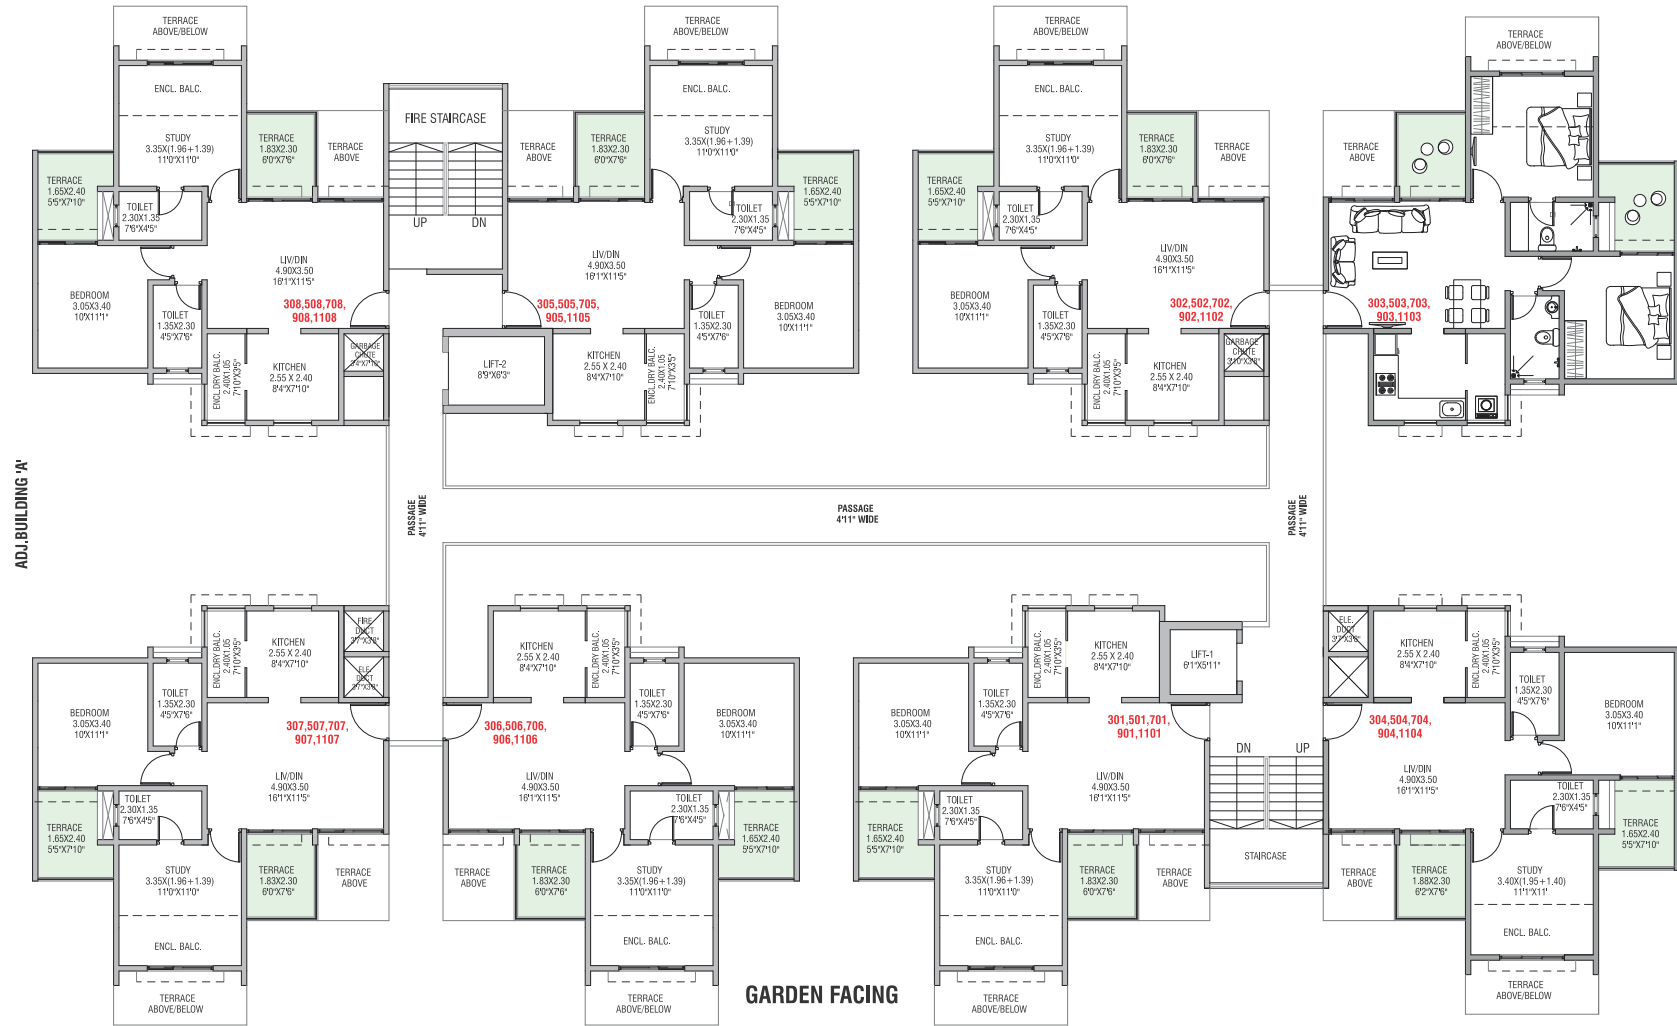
TERRACE ABOVE/BELOW

ENCL. BALC.

STUDY 3.35X(1.96+1.39) 11'0"X11'0"

TERRACE 1.83X2.30 6'0"X7'6"

TERRACE ABOVE

TERRACE 1.65X2.40 5'5"X7'10"

TOILET 2.30X1.35 7'6"X4'5"

LIV/DIN 4.90X3.50 16'1"X11'5"

BEDROOM 3.05X3.40 10'X11'1"

TOILET 1.35X2.30 4'5"X7'6"

308,508,708, 908,1108

ENCL.DRY BALC. 2.40X1.05 7'10"X3'5"

KITCHEN 2.55 X 2.40 8'4"X7'10"

GARBAGE CHUTE 3'4"X2'10"

FIRE STAIRCASE

UP DN

TERRACE ABOVE/BELOW

ENCL. BALC.

STUDY 3.35X(1.96+1.39) 11'0"X11'0"

TERRACE ABOVE

TERRACE 1.83X2.30 6'0"X7'6"

TERRACE 1.65X2.40 5'5"X7'10"

TOILET 2.30X1.35 7'6"X4'5"

LIV/DIN 4.90X3.50 16'1"X11'5"

305,505,705, 905,1105

LIFT-2 8'9"X6'3"

KITCHEN 2.55 X 2.40 8'4"X7'10"

ENCL.DRY BALC. 2.40X1.05 7'10"X3'5"

TOILET 1.35X2.30 4'5"X7'6"

BEDROOM 3.05X3.40 10'X11'1"

TERRACE ABOVE/BELOW

ENCL. BALC.

STUDY 3.35X(1.96+1.39) 11'0"X11'0"

TERRACE 1.83X2.30 6'0"X7'6"

TERRACE ABOVE

TERRACE 1.65X2.40 5'5"X7'10"

TOILET 2.30X1.35 7'6"X4'5"

LIV/DIN 4.90X3.50 16'1"X11'5"

BEDROOM 3.05X3.40 10'X11'1"

TOILET 1.35X2.30 4'5"X7'6"

302,502,702, 902,1102

GARBAGE CHUTE 3'10"X2'8"

ENCL.DRY BALC. 2.40X1.05 7'10"X3'5"

KITCHEN 2.55 X 2.40 8'4"X7'10"

TERRACE ABOVE/BELOW

TERRACE ABOVE

303,503,703, 903,1103

ADJ.BUILDING 'A'

PASSAGE 4'11" WIDE

PASSAGE 4'11" WIDE

PASSAGE 4'11" WIDE

FIRE DUCT 2'7"X3'8"

ELE. DUCT 2'7"X3'8"

ENCL.DRY BALC. 2.40X1.05 7'10"X3'5"

KITCHEN 2.55 X 2.40 8'4"X7'10"

BEDROOM 3.05X3.40 10'X11'1"

TOILET 1.35X2.30 4'5"X7'6"

307,507,707, 907,1107

LIV/DIN 4.90X3.50 16'1"X11'5"

TOILET 2.30X1.35 7'6"X4'5"

TERRACE 1.65X2.40 5'5"X7'10"

STUDY 3.35X(1.96+1.39) 11'0"X11'0"

TERRACE 1.83X2.30 6'0"X7'6"

TERRACE ABOVE

ENCL. BALC.

TERRACE ABOVE/BELOW

KITCHEN 2.55 X 2.40 8'4"X7'10"

ENCL.DRY BALC. 2.40X1.05 7'10"X3'5"

TOILET 1.35X2.30 4'5"X7'6"

BEDROOM 3.05X3.40 10'X11'1"

306,506,706, 906,1106

LIV/DIN 4.90X3.50 16'1"X11'5"

TOILET 2.30X1.35 7'6"X4'5"

TERRACE 1.65X2.40 5'5"X7'10"

TERRACE ABOVE

TERRACE 1.83X2.30 6'0"X7'6"

STUDY 3.35X(1.96+1.39) 11'0"X11'0"

ENCL. BALC.

TERRACE ABOVE/BELOW

GARDEN FACING

ENCL.DRY BALC. 2.40X1.05 7'10"X3'5"

KITCHEN 2.55 X 2.40 8'4"X7'10"

LIFT-1 6'1"X5'11"

BEDROOM 3.05X3.40 10'X11'1"

TOILET 1.35X2.30 4'5"X7'6"

301,501,701, 901,1101

DN UP

LIV/DIN 4.90X3.50 16'1"X11'5"

TOILET 2.30X1.35 7'6"X4'5"

TERRACE 1.65X2.40 5'5"X7'10"

STUDY 3.35X(1.96+1.39) 11'0"X11'0"

TERRACE 1.83X2.30 6'0"X7'6"

TERRACE ABOVE

STAIRCASE

ENCL. BALC.

TERRACE ABOVE/BELOW

ELE. DUCT 3'1"X3'8"

KITCHEN 2.55 X 2.40 8'4"X7'10"

ENCL.DRY BALC. 2.40X1.05 7'10"X3'5"

TOILET 1.35X2.30 4'5"X7'6"

BEDROOM 3.05X3.40 10'X11'1"

304,504,704, 904,1104

LIV/DIN 4.90X3.50 16'1"X11'5"

TOILET 2.30X1.35 7'6"X4'5"

TERRACE 1.65X2.40 5'5"X7'10"

TERRACE ABOVE

TERRACE 1.88X2.30 6'2"X7'6"

STUDY 3.40X(1.95+1.40) 11'1"X11'

ENCL. BALC.

TERRACE ABOVE/BELOW